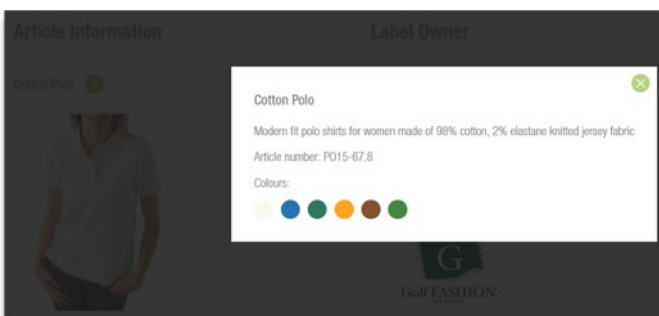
Article Information

Label Owner

Cotton Polo

Cotton Polo

Modern fit polo shirts for women made of 98% cotton, 2% elastane knitted jersey fabric

Article number: PO15-67.8

Colours:

G

Golf FASHION